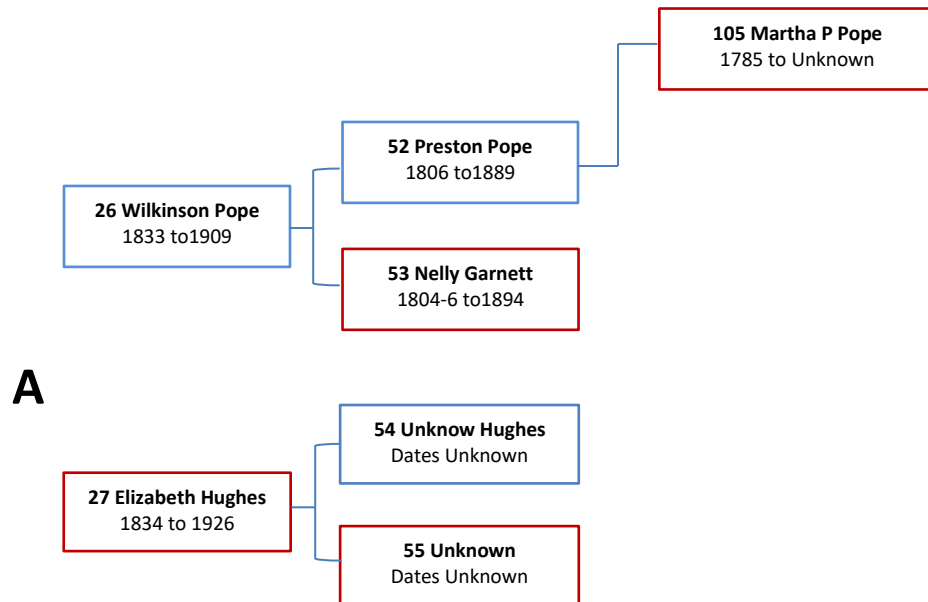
105 Martha P Pope
1785 to Unknown

52 Preston Pope
1806 to1889

26 Wilkinson Pope
1833 to1909

53 Nelly Garnett
1804-6 to1894

A

54 Unknow Hughes
Dates Unknown

27 Elizabeth Hughes
1834 to 1926

55 Unknown
Dates Unknown